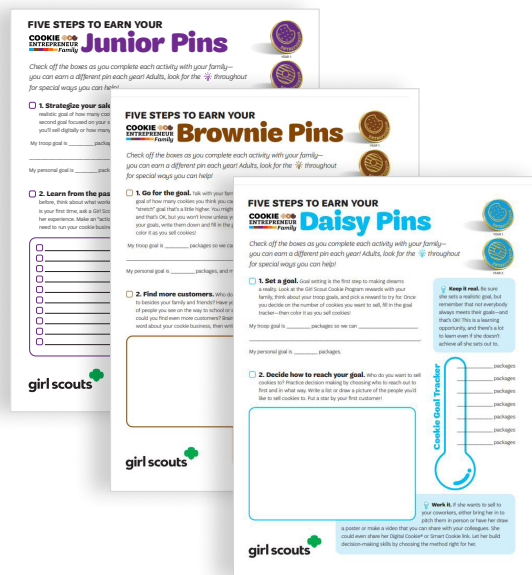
FIVE STEPS TO EARN YOUR
COOKIE ENTREPRENEUR Family Junior Pins

Check off the boxes as you complete each activity with your family—you can earn a different pin each year! Adults, look for the throughout for special ways you can help!

1. Strategize your sale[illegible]
realistic goal of how many coo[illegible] second goal focused on your s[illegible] you'll sell digitally or how many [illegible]

My troop goal is ________ packa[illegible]

My personal goal is ________ pack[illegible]

2. Learn from the pas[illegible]
before, think about what worke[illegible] is your first time, ask a Girl Scou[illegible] her experience. Make an "actio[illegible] need to run your cookie busine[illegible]

girl scouts

FIVE STEPS TO EARN YOUR
COOKIE ENTREPRENEUR Family Brownie Pins

Check off the boxes as you complete each activity with your family—you can earn a different pin each year! Adults, look for the throughout for special ways you can help!

1. Go for the goal. Talk with your fam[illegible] goal of how many cookies you think you ca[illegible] "stretch" goal that's a little higher. You migh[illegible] and that's OK, but you won't know unless yo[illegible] your goals, write them down and fill in the g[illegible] color it as you sell cookies!

My personal goal is ________ packages, and m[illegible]

2. Find more customers. Who do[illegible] to besides your family and friends? Have yo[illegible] of people you see on the way to school or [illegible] could you find even more customers? Brai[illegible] word about your cookie business, then writ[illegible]

girl scouts

FIVE STEPS TO EARN YOUR
COOKIE ENTREPRENEUR Family Daisy Pins

Check off the boxes as you complete each activity with your family—you can earn a different pin each year! Adults, look for the throughout for special ways you can help!

1. Set a goal. Goal setting is the first step to making dreams a reality. Look at the Girl Scout Cookie Program rewards with your family, think about your goal, and pick a reward to try for. Once you decide on the number of cookies you want to sell, fill in the goal tracker—then color it as you sell cookies!

My troop goal is ________ packages so we can ________________

My personal goal is ________ packages.

Keep it real. Be sure she sets a realistic goal, but remember that not everybody always meets their goals—and that's OK! This is a learning opportunity, and there's a lot to learn even if she doesn't achieve all she sets out to.

2. Decide how to reach your goal. Who do you want to sell cookies to? Practice decision making by choosing who to reach out to first and in what way. Write a list or draw a picture of the people you'd like to sell cookies to. Put a star by your first customer!

Cookie Goal Tracker
________ packages
________ packages
________ packages
________ packages
________ packages
________ packages
________ packages
________ packages

Work it. If she wants to sell to your coworkers, either bring her in to pitch them in person or have her draw a poster or make a video that you can share with your colleagues. She could even share her Digital Cookie® or Smart Cookie link. Let her build decision-making skills by choosing the method right for her.

girl scouts